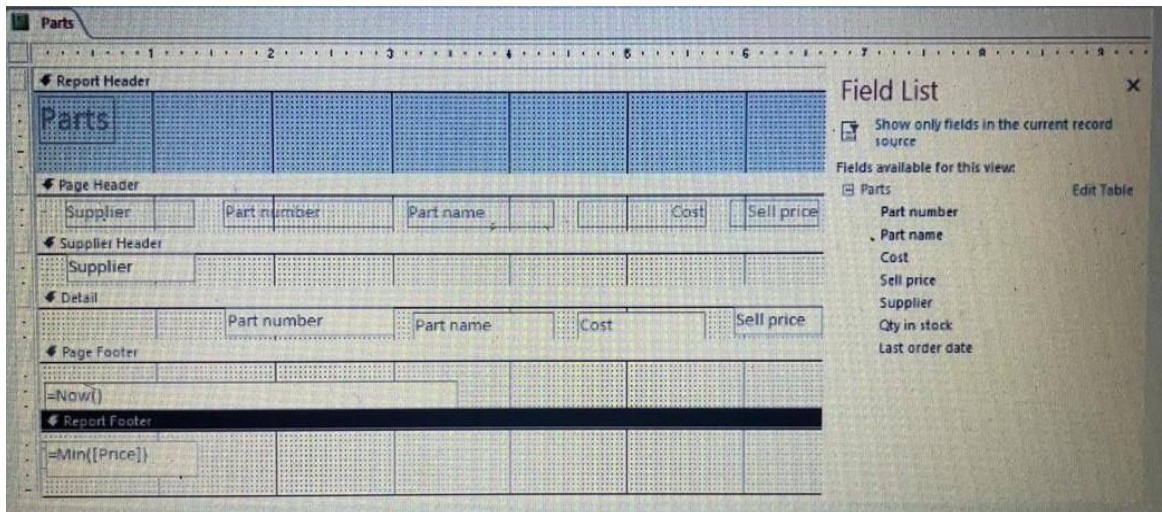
Parts

1 2 3 4 5 6 7 8 9

Report Header

Parts

Page Header

Supplier Part number Part name Cost Sell price

Supplier Header

Supplier

Detail

Part number Part name Cost Sell price

Page Footer

=Now()

Report Footer

=Min([Price])

Field List ×

Show only fields in the current record source

Fields available for this view:

Parts Edit Table

Part number
Part name
Cost
Sell price
Supplier
Qty in stock
Last order date